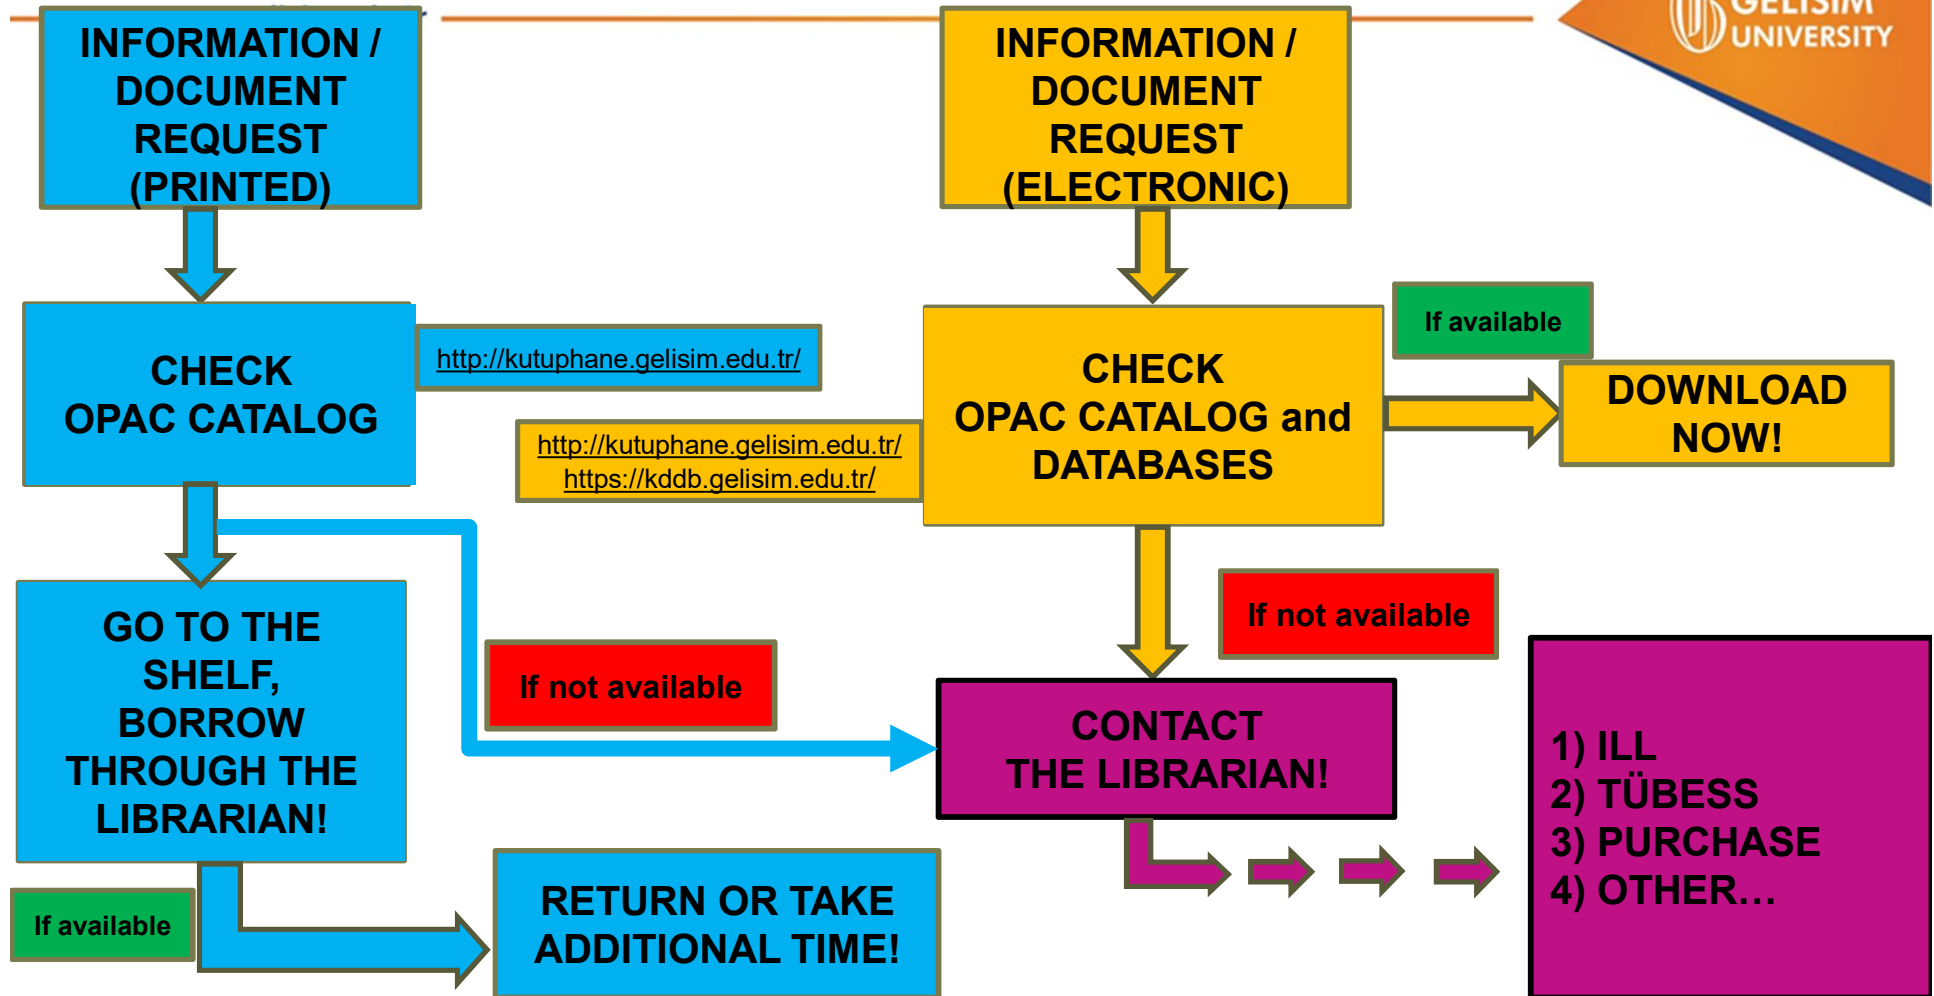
INFORMATION / DOCUMENT REQUEST (PRINTED)

INFORMATION / DOCUMENT REQUEST (ELECTRONIC)

GELISIM UNIVERSITY

CHECK OPAC CATALOG

http://kutuphane.gelisim.edu.tr/

http://kutuphane.gelisim.edu.tr/
https://kddb.gelisim.edu.tr/

CHECK OPAC CATALOG and DATABASES

If available

DOWNLOAD NOW!

GO TO THE SHELF, BORROW THROUGH THE LIBRARIAN!

If not available

If not available

CONTACT THE LIBRARIAN!

1) ILL
2) TÜBESS
3) PURCHASE
4) OTHER…

If available

RETURN OR TAKE ADDITIONAL TIME!